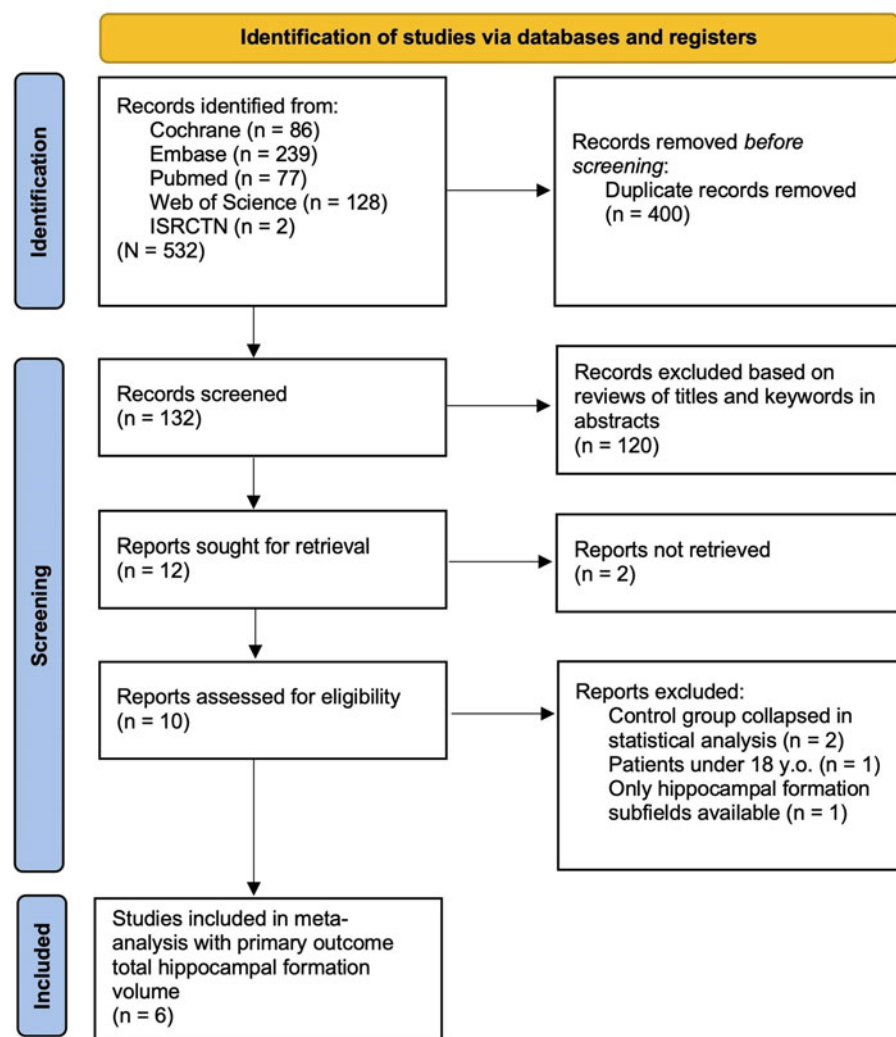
Identification of studies via databases and registers

Identification

Records identified from:
Cochrane (n = 86)
Embase (n = 239)
Pubmed (n = 77)
Web of Science (n = 128)
ISRCTN (n = 2)
(N = 532)

Records removed *before screening*:
Duplicate records removed (n = 400)

Screening

Records screened (n = 132)

Records excluded based on reviews of titles and keywords in abstracts (n = 120)

Reports sought for retrieval (n = 12)

Reports not retrieved (n = 2)

Reports assessed for eligibility (n = 10)

Reports excluded:
Control group collapsed in statistical analysis (n = 2)
Patients under 18 y.o. (n = 1)
Only hippocampal formation subfields available (n = 1)

Included

Studies included in meta-analysis with primary outcome total hippocampal formation volume
(n = 6)